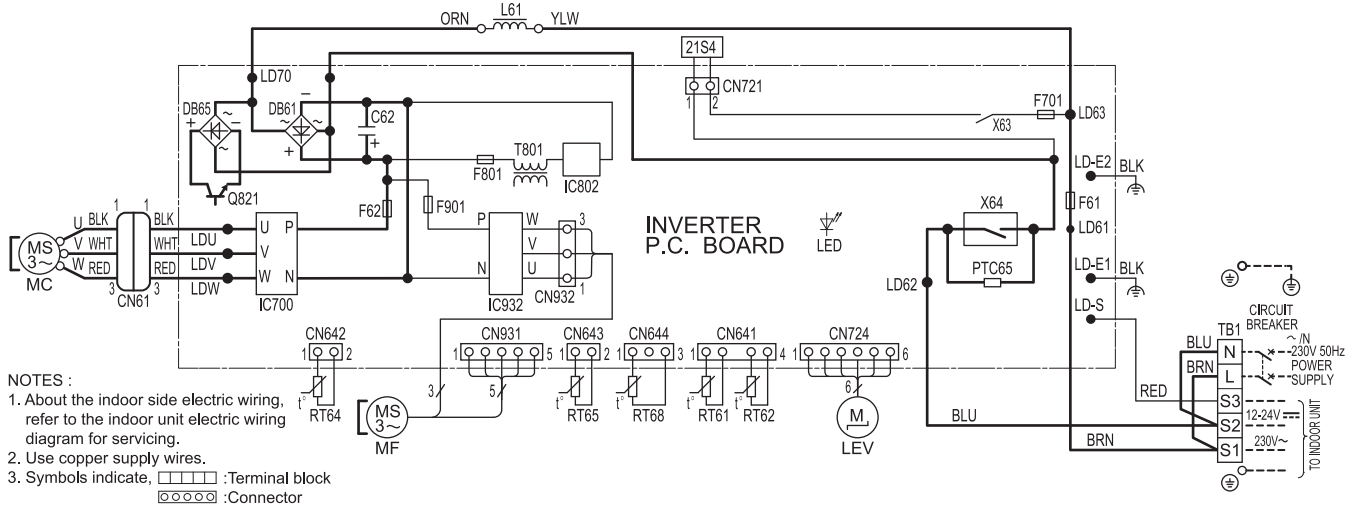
ORN L61 YLW

21S4

CN721
1 2

LD70

DB65 DB61 C62

T801

F701 LD63

X63

F801 IC802

LD-E2 BLK

Q821

F62 F901

F61

X64

LD61

1 1
U BLK BLK
V WHT WHT
W RED RED
3 3
CN61

MS 3~
MC

U P
LDU V
LDV
LDW W N
IC700

P W 3
V
N U
IC932 CN932 1

INVERTER P.C. BOARD

LED

LD62

PTC65

LD-E1 BLK

LD-S

CIRCUIT BREAKER

TB1
BLU N ~/N 230V 50Hz POWER SUPPLY
BRN L
RED
S3 12-24V
S2 230V~
S1
TO INDOOR UNIT

BLU

BRN

CN642
1 2
RT64

CN931
1 5

CN643
1 2

CN644
1 3

CN641
1 4

CN724
1 6

3 5

6

MS 3~
MF

RT65 RT68 RT61 RT62

M
LEV

NOTES :
1. About the indoor side electric wiring, refer to the indoor unit electric wiring diagram for servicing.
2. Use copper supply wires.
3. Symbols indicate, :Terminal block
:Connector